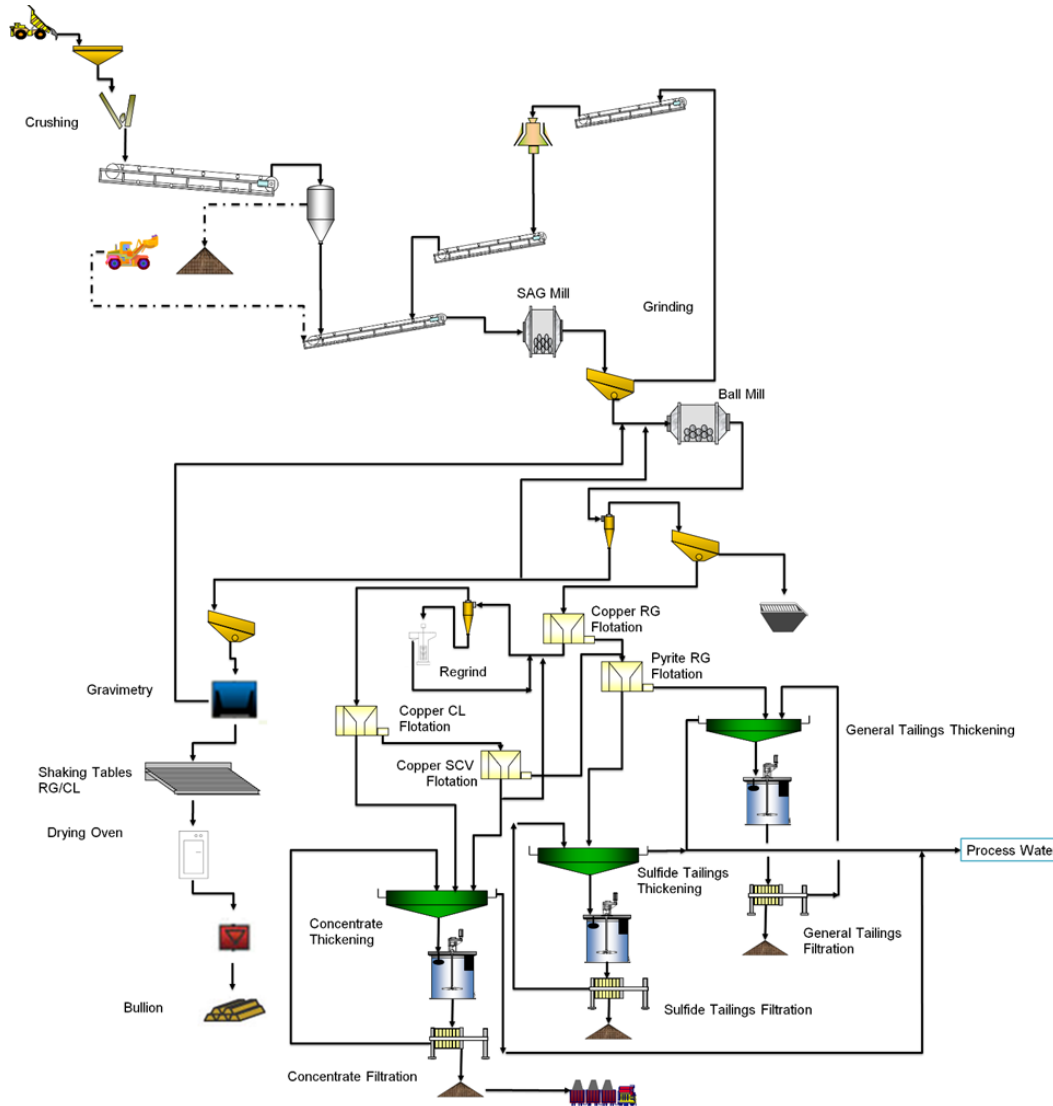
Crushing

SAG Mill

Grinding

Ball Mill

Copper RG Flotation

Regrind

Pyrite RG Flotation

Copper CL Flotation

General Tailings Thickening

Gravimetry

Copper SCV Flotation

Shaking Tables RG/CL

Drying Oven

Process Wate

Sulfide Tailings Thickening

Concentrate Thickening

General Tailings Filtration

Bullion

Sulfide Tailings Filtration

Concentrate Filtration